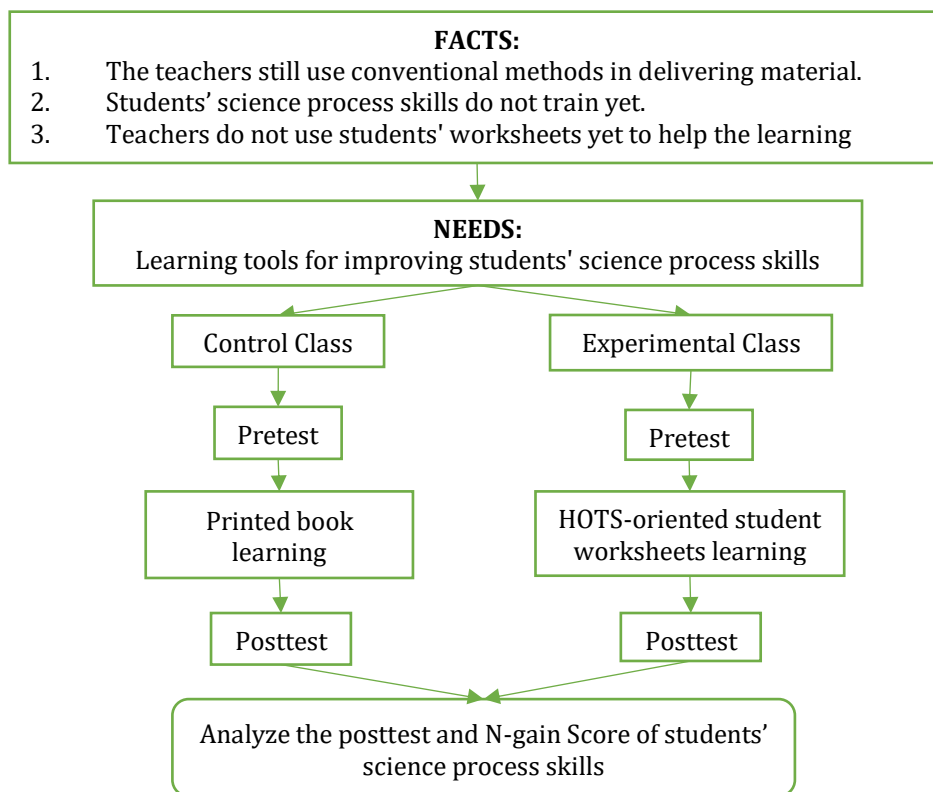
FACTS:
1. The teachers still use conventional methods in delivering material.
2. Students' science process skills do not train yet.
3. Teachers do not use students' worksheets yet to help the learning

NEEDS:
Learning tools for improving students' science process skills

Control Class

Pretest

Printed book learning

Posttest

Experimental Class

Pretest

HOTS-oriented student worksheets learning

Posttest

Analyze the posttest and N-gain Score of students' science process skills